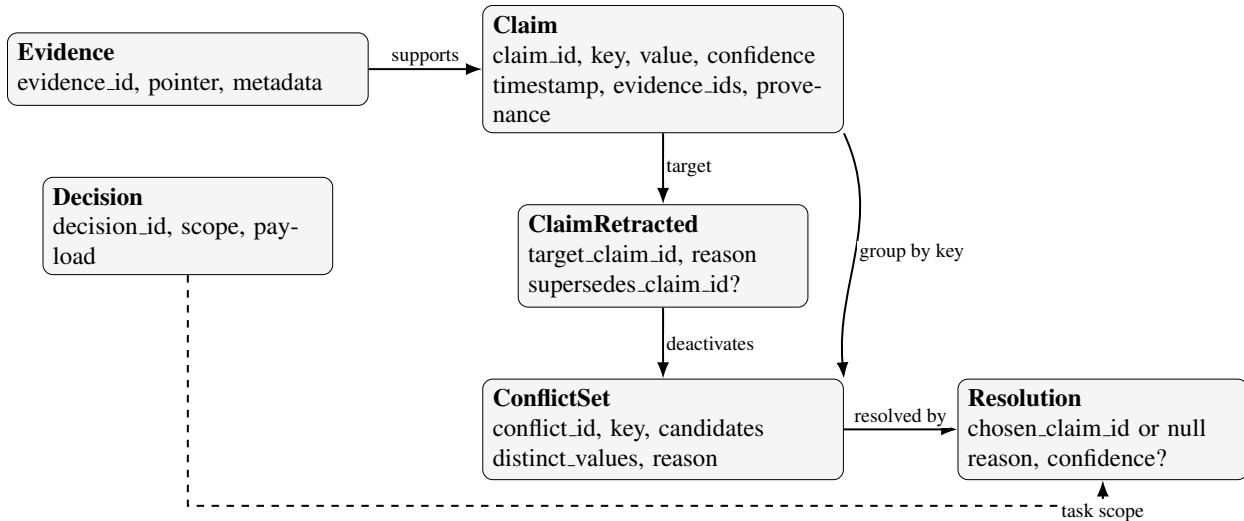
**Evidence**
evidence_id, pointer, metadata

supports

**Claim**
claim_id, key, value, confidence timestamp, evidence_ids, provenance

target

**Decision**
decision_id, scope, payload

**ClaimRetracted**
target_claim_id, reason supersedes_claim_id?

group by key

deactivates

**ConflictSet**
conflict_id, key, candidates distinct_values, reason

resolved by

**Resolution**
chosen_claim_id or null reason, confidence?

task scope